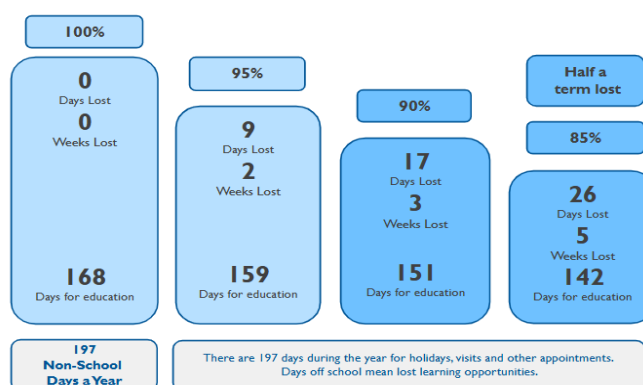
100%

0
Days Lost
0
Weeks Lost

168
Days for education

95%

9
Days Lost
2
Weeks Lost

159
Days for education

90%

17
Days Lost
3
Weeks Lost

151
Days for education

Half a term lost

85%

26
Days Lost
5
Weeks Lost
142
Days for education

197
Non-School
Days a Year

There are 197 days during the year for holidays, visits and other appointments. Days off school mean lost learning opportunities.